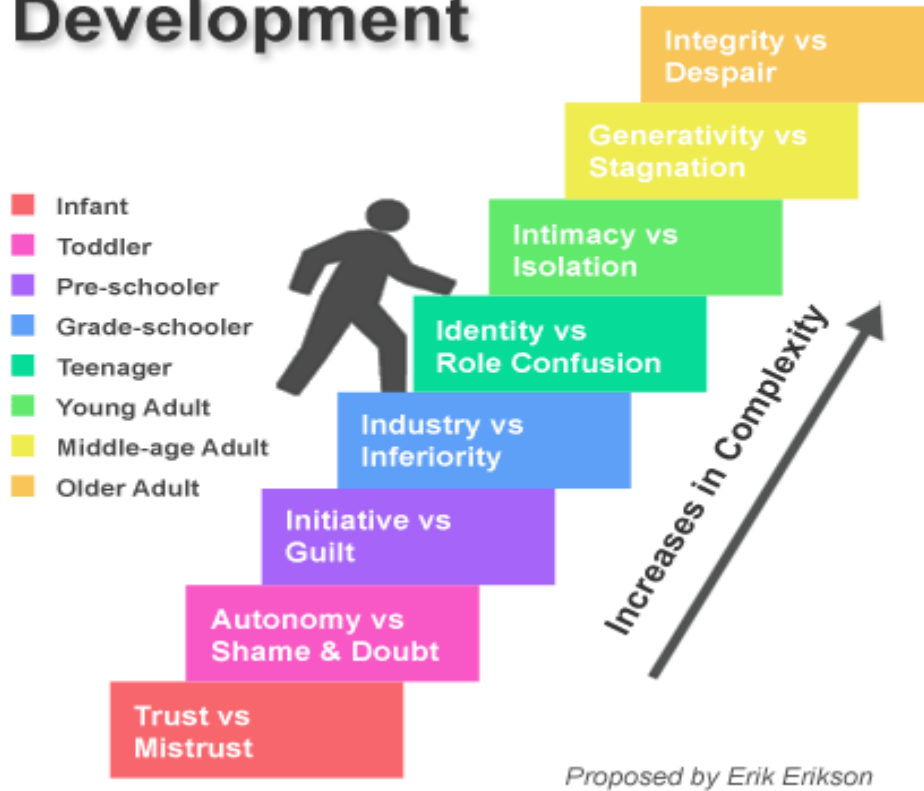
Development

Infant
Toddler
Pre-schooler
Grade-schooler
Teenager
Young Adult
Middle-age Adult
Older Adult

Integrity vs Despair

Generativity vs Stagnation

Intimacy vs Isolation

Identity vs Role Confusion

Industry vs Inferiority

Initiative vs Guilt

Autonomy vs Shame & Doubt

Trust vs Mistrust

Increases in Complexity

Proposed by Erik Erikson